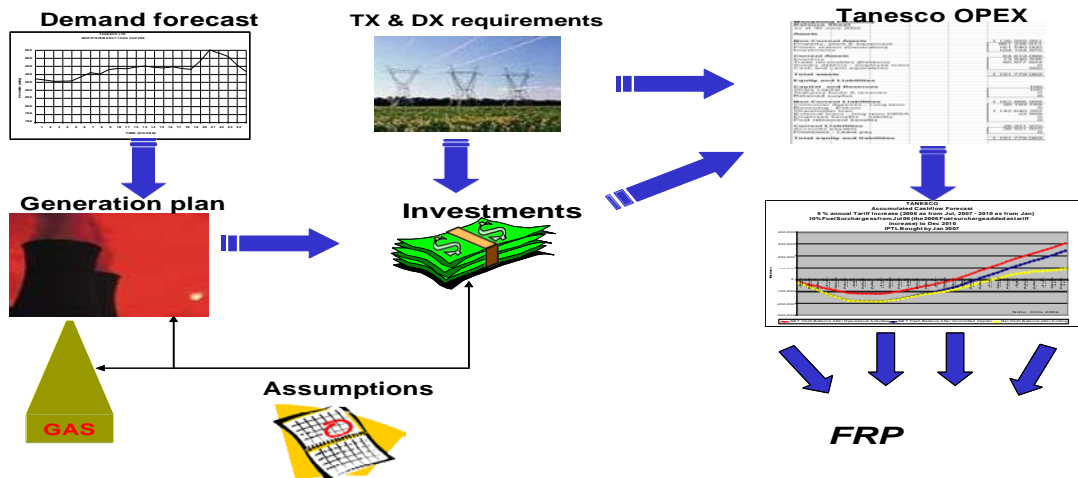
Demand forecast

TX & DX requirements

Tanesco OPEX

Generation plan

Investments

TANESCO
Accumulated Cashflow Forecast
5 % annual Tariff Increase (2006 as from Jul, 2007 - 2010 as from Jan)
10%FuelSurchargeasfromJul06(the2006Fuelsurchargeaddedastariff increase) to Dec 2010
IPTL Bought by Jan 2007

GAS

Assumptions

FRP